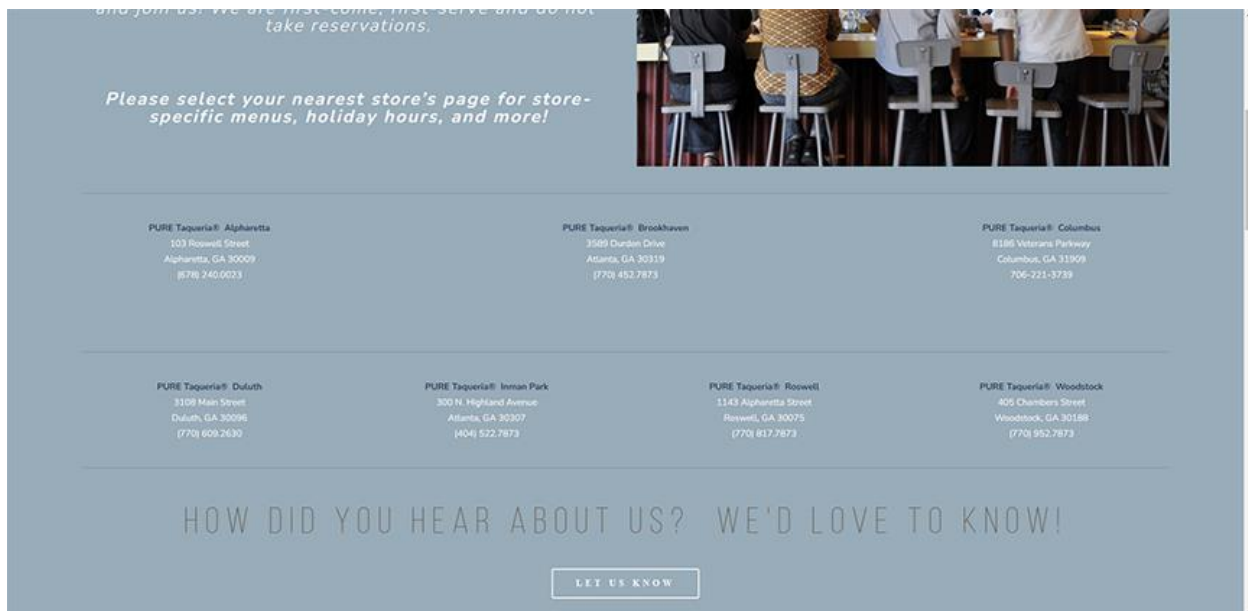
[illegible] take reservations.

Please select your nearest store's page for store-specific menus, holiday hours, and more!

PURE Taqueria® Alpharetta
103 Roswell Street
Alpharetta, GA 30009
(678) 240.0023

PURE Taqueria® Brookhaven
3589 Durden Drive
Atlanta, GA 30319
(770) 452.7873

PURE Taqueria® Columbus
8186 Veterans Parkway
Columbus, GA 31909
706-221-3739

PURE Taqueria® Duluth
3108 Main Street
Duluth, GA 30096
(770) 609.2630

PURE Taqueria® Inman Park
300 N. Highland Avenue
Atlanta, GA 30307
(404) 522.7873

PURE Taqueria® Roswell
1143 Alpharetta Street
Roswell, GA 30075
(770) 817.7873

PURE Taqueria® Woodstock
405 Chambers Street
Woodstock, GA 30188
(770) 952.7873

HOW DID YOU HEAR ABOUT US? WE'D LOVE TO KNOW!

LET US KNOW